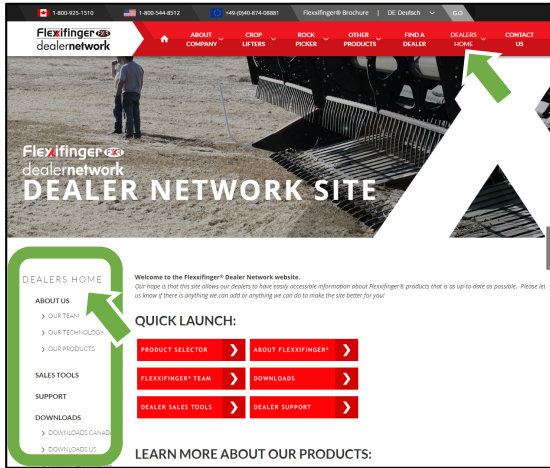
1-800-925-1510 1-800-544-8512 +49-(0)40-874-08881 Flexxifinger® Brochure | DE Deutsch GO

Flexxifinger dealernetwork

ABOUT COMPANY CROP LIFTERS ROCK PICKER OTHER PRODUCTS FIND A DEALER DEALERS HOME CONTACT US

Flexxifinger dealernetwork
DEALER NETWORK SITE

DEALERS HOME
ABOUT US
› OUR TEAM
› OUR TECHNOLOGY
› OUR PRODUCTS
SALES TOOLS
SUPPORT
DOWNLOADS
› DOWNLOADS CANADA
› DOWNLOADS US

Welcome to the Flexxifinger® Dealer Network website.
Our hope is that this site allows our dealers to have easily accessible information about Flexxifinger® products that is as up-to-date as possible. Please let us know if there is anything we can add or anything we can do to make the site better for you!

QUICK LAUNCH:

PRODUCT SELECTOR ›
ABOUT FLEXXIFINGER® ›
FLEXXIFINGER® TEAM ›
DOWNLOADS ›
DEALER SALES TOOLS ›
DEALER SUPPORT ›

LEARN MORE ABOUT OUR PRODUCTS: